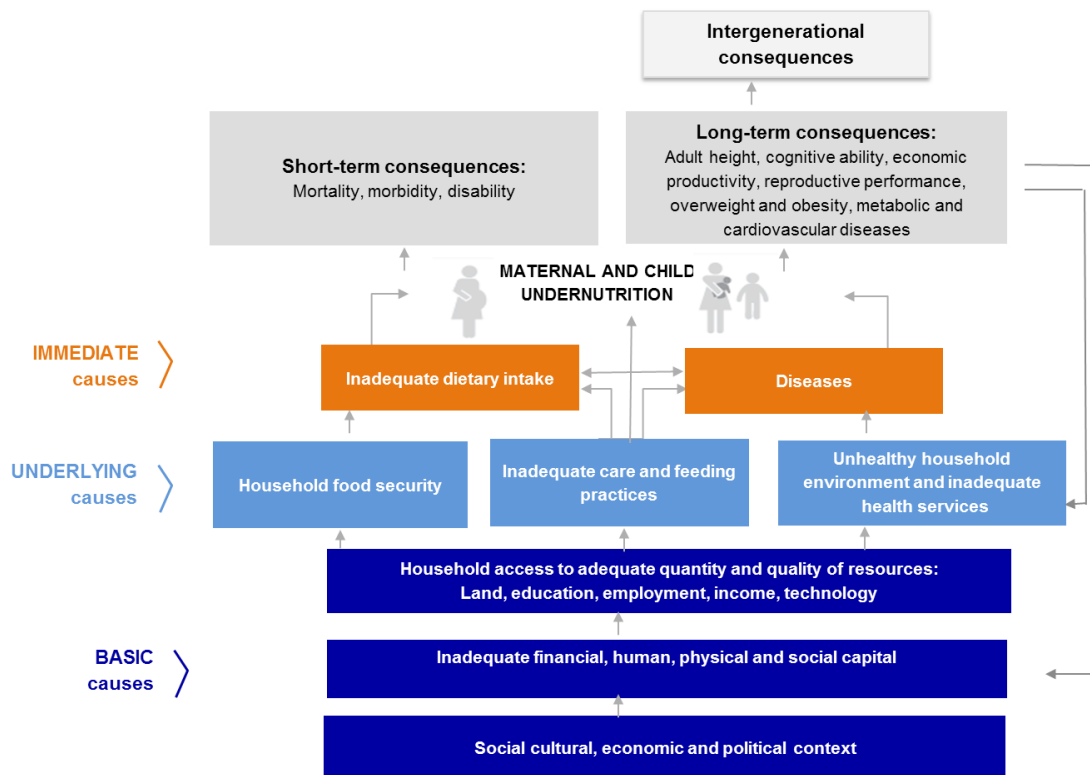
Intergenerational consequences

Short-term consequences:
Mortality, morbidity, disability

Long-term consequences:
Adult height, cognitive ability, economic productivity, reproductive performance, overweight and obesity, metabolic and cardiovascular diseases

MATERNAL AND CHILD UNDERNUTRITION

IMMEDIATE causes

Inadequate dietary intake

Diseases

UNDERLYING causes

Household food security

Inadequate care and feeding practices

Unhealthy household environment and inadequate health services

Household access to adequate quantity and quality of resources: Land, education, employment, income, technology

BASIC causes

Inadequate financial, human, physical and social capital

Social cultural, economic and political context